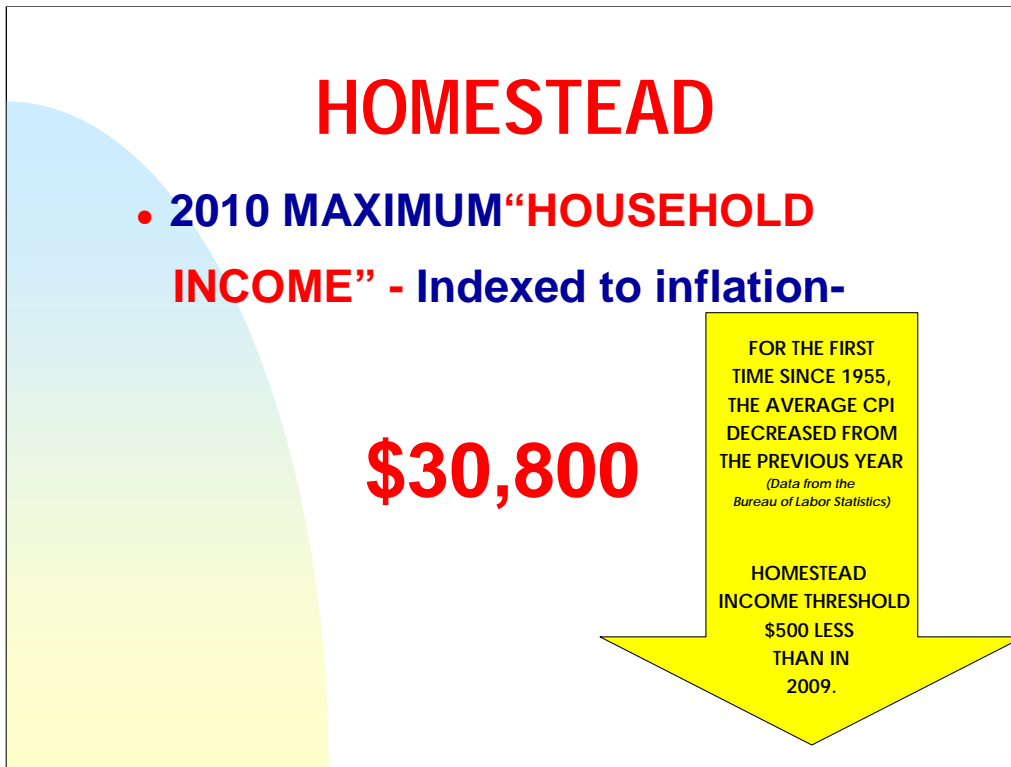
HOMESTEAD

• 2010 MAXIMUM“HOUSEHOLD INCOME” - Indexed to inflation-

$30,800

FOR THE FIRST TIME SINCE 1955, THE AVERAGE CPI DECREASED FROM THE PREVIOUS YEAR
(Data from the Bureau of Labor Statistics)

HOMESTEAD INCOME THRESHOLD $500 LESS THAN IN 2009.